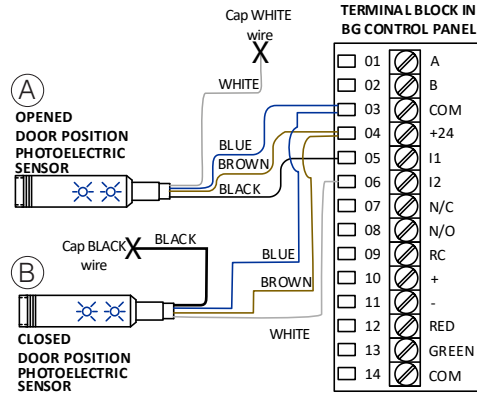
TERMINAL BLOCK IN BG CONTROL PANEL

Cap WHITE wire
X

WHITE

A
OPENED DOOR POSITION PHOTOELECTRIC SENSOR

BLUE
BROWN
BLACK

Cap BLACK wire
X
BLACK

B
CLOSED DOOR POSITION PHOTOELECTRIC SENSOR

BLUE
BROWN
WHITE

| | |
|---|---|
| 01 | A |
| 02 | B |
| 03 | COM |
| 04 | +24 |
| 05 | I1 |
| 06 | I2 |
| 07 | N/C |
| 08 | N/O |
| 09 | RC |
| 10 | + |
| 11 | - |
| 12 | RED |
| 13 | GREEN |
| 14 | COM |